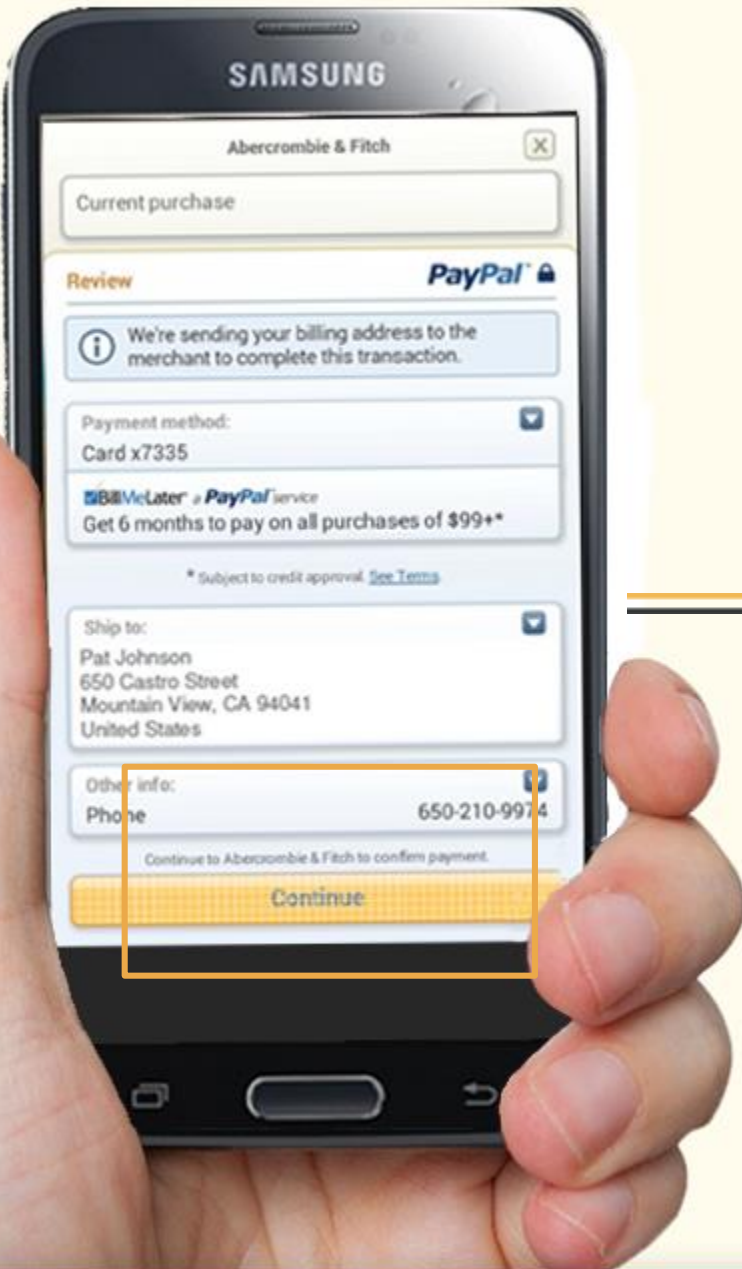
SAMSUNG

Abercrombie & Fitch

Current purchase

Review

PayPal

We're sending your billing address to the merchant to complete this transaction.

Payment method:
Card x7335

BillMeLater a PayPal service
Get 6 months to pay on all purchases of $99+*

* Subject to credit approval. See Terms

Ship to:
Pat Johnson
650 Castro Street
Mountain View, CA 94041
United States

Other info:
Phone 650-210-9974

Continue to Abercrombie & Fitch to confirm payment.

Continue